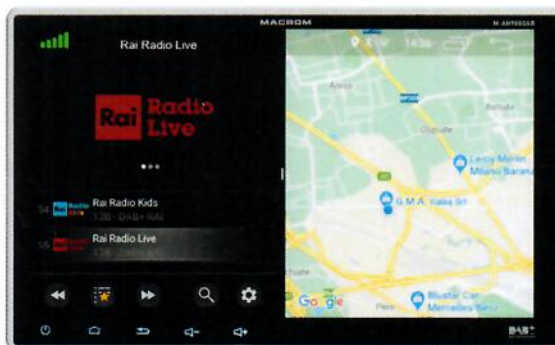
MACROM

M-AN900AB

Rai Radio Live

Rai Radio Live

54 Rai Radio Kids
12B · DAB+ RAI

55 Rai Radio Live
12B · DAB+ RAI

Arese

Ospiate

Leroy Merlin Milano Baranzate

G.M.A. Italia Srl

Google

Bluestar Car Mercedes-Benz

DAB+